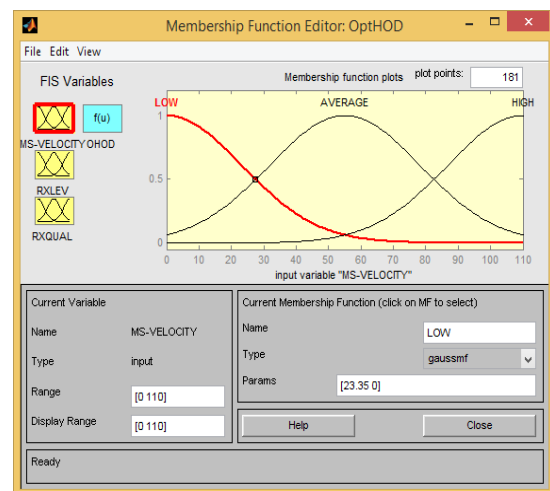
Membership Function Editor: OptHOD

File Edit View

FIS Variables

f(u)

MS-VELOCITY OHOD

RXLEV

RXQUAL

Membership function plots

plot points: 181

LOW

AVERAGE

HIGH

1

0.5

0

0 10 20 30 40 50 60 70 80 90 100 110

input variable "MS-VELOCITY"

Current Variable

Name MS-VELOCITY

Type input

Range [0 110]

Display Range [0 110]

Current Membership Function (click on MF to select)

Name LOW

Type gaussmf

Params [23.35 0]

Help

Close

Ready